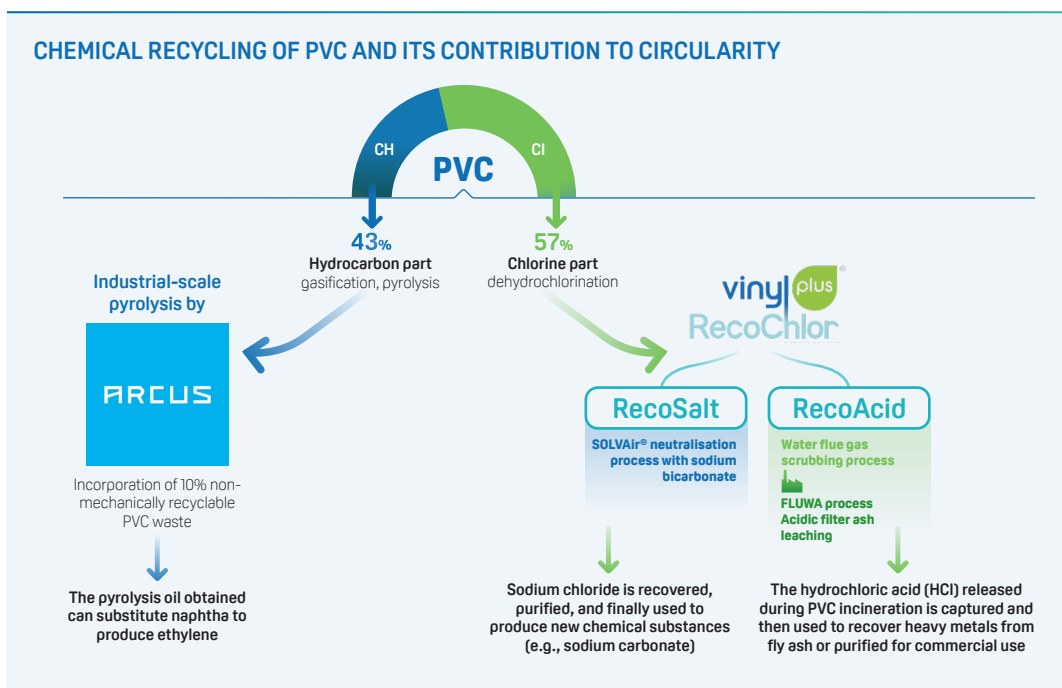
CHEMICAL RECYCLING OF PVC AND ITS CONTRIBUTION TO CIRCULARITY

CH
PVC
Cl

43%
Hydrocarbon part
gasification, pyrolysis

57%
Chlorine part
dehydrochlorination

Industrial-scale pyrolysis by

ARCUS

Incorporation of 10% non-mechanically recyclable PVC waste

The pyrolysis oil obtained can substitute naphtha to produce ethylene

vinyl plus®
RecoChlor

RecoSalt

SOLVAir® neutralisation process with sodium bicarbonate

Sodium chloride is recovered, purified, and finally used to produce new chemical substances (e.g., sodium carbonate)

RecoAcid

Water flue gas scrubbing process

FLUWA process
Acidic filter ash leaching

The hydrochloric acid (HCl) released during PVC incineration is captured and then used to recover heavy metals from fly ash or purified for commercial use